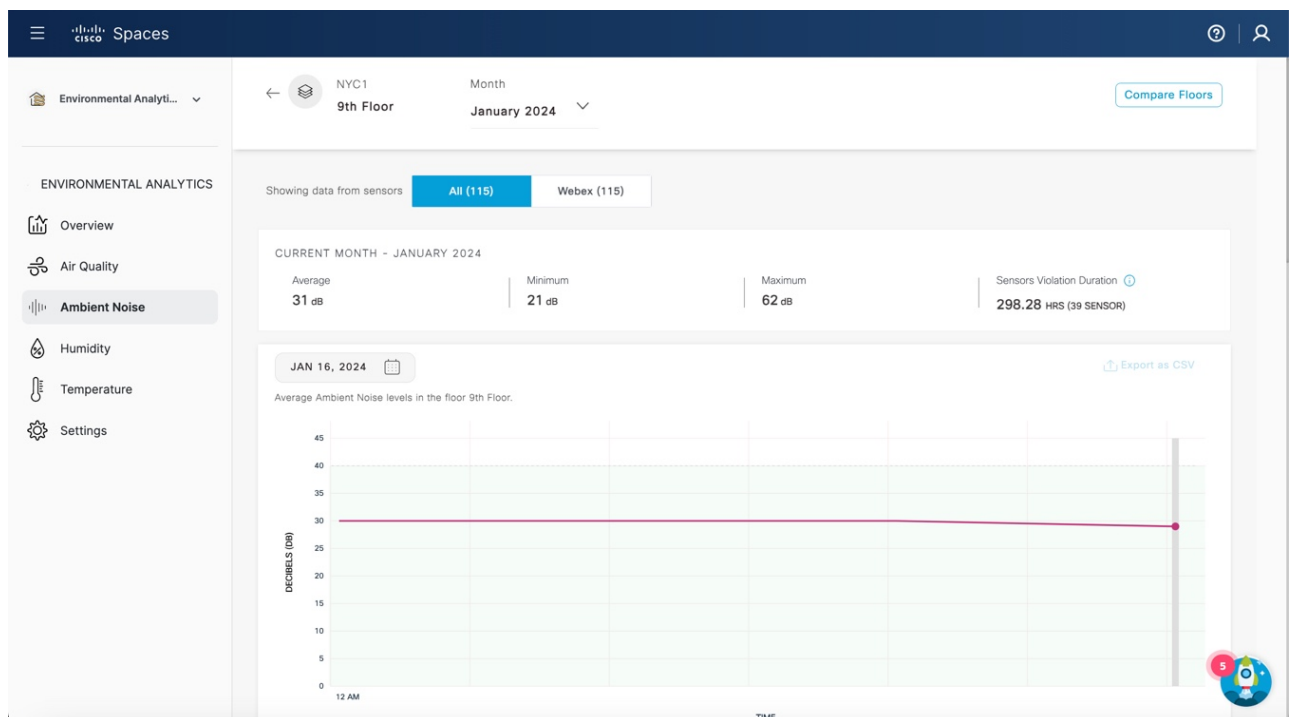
cisco Spaces

Environmental Analyti...

ENVIRONMENTAL ANALYTICS

Overview

Air Quality

Ambient Noise

Humidity

Temperature

Settings

NYC1
9th Floor

Month
January 2024

Compare Floors

Showing data from sensors All (115) Webex (115)

CURRENT MONTH - JANUARY 2024

| Average | Minimum | Maximum | Sensors Violation Duration |
|---|---|---|---|
| 31 dB | 21 dB | 62 dB | 298.28 HRS (39 SENSOR) |

JAN 16, 2024

Export as CSV

Average Ambient Noise levels in the floor 9th Floor.

45
40
35
30
25
20
15
10
5
0

DECIBELS (DB)

12 AM

TIME

5